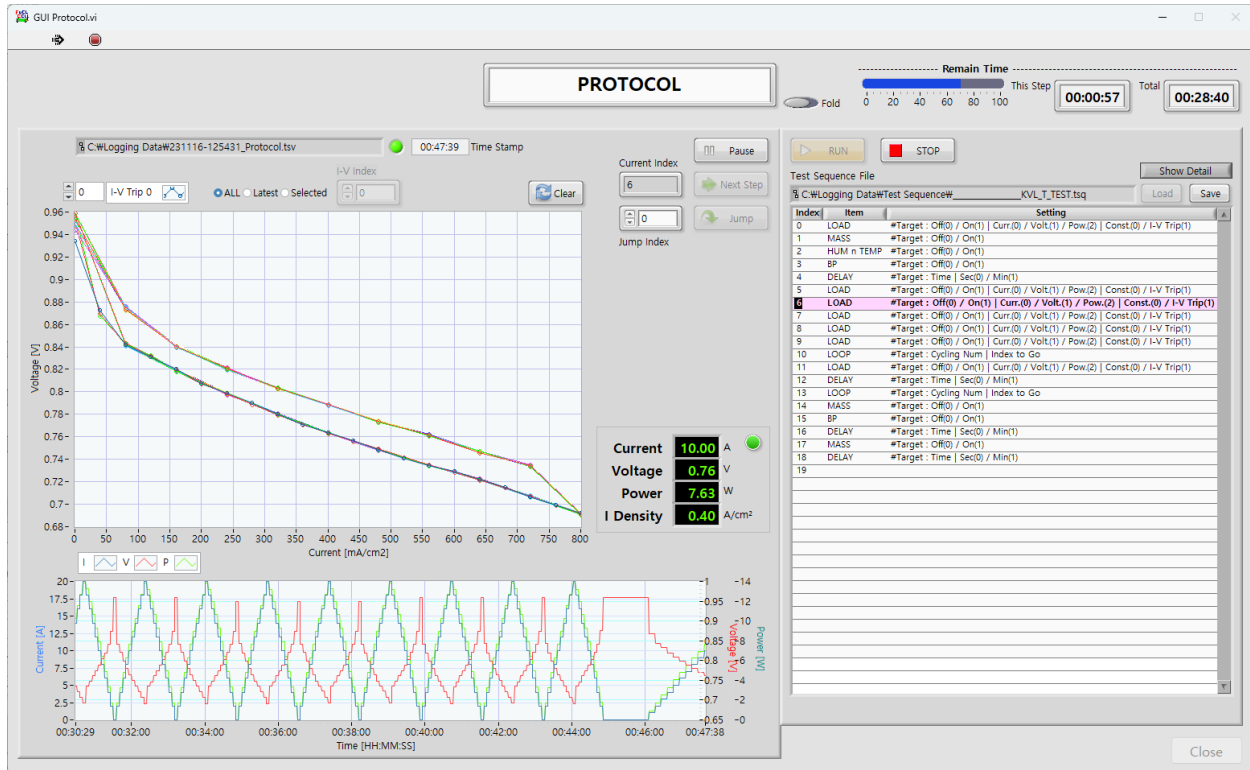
GUI Protocol.vi

PROTOCOL

Fold

Remain Time

0 20 40 60 80 100

This Step 00:00:57

Total 00:28:40

C:₩Logging Data₩231116-125431_Protocol.tsv

00:47:39 Time Stamp

Pause

Current Index

6

Next Step

0 Jump

Jump Index

0 I-V Trip 0

ALL Latest Selected

I-V Index

0

Clear

0.96
0.94
0.92
0.9
0.88
0.86
0.84
0.82
0.8
0.78
0.76
0.74
0.72
0.7
0.68

Voltage [V]

0 50 100 150 200 250 300 350 400 450 500 550 600 650 700 750 800

Current [mA/cm2]

| Current | 10.00 | A |
|---|---|---|
| Voltage | 0.76 | V |
| Power | 7.63 | W |
| I Density | 0.40 | A/cm² |

I V P

20
17.5
15
12.5
10
7.5
5
2.5
0

Current [A]

1
0.95
0.9
0.85
0.8
0.75
0.7
0.65

Voltage [V]

14
12
10
8
6
4
2
0
-2

Power [W]

00:30:29 00:32:00 00:34:00 00:36:00 00:38:00 00:40:00 00:42:00 00:44:00 00:46:00 00:47:38

Time [HH:MM:SS]

RUN

STOP

Test Sequence File

Show Detail

C:₩Logging Data₩Test Sequence₩_______________KVL_T_TEST.tsq

Load

Save

| Index | Item | Setting |
|---|---|---|
| 0 | LOAD | #Target : Off(0) / On(1) \| Curr.(0) / Volt.(1) / Pow.(2) \| Const.(0) / I-V Trip(1) |
| 1 | MASS | #Target : Off(0) / On(1) |
| 2 | HUM n TEMP | #Target : Off(0) / On(1) |
| 3 | BP | #Target : Off(0) / On(1) |
| 4 | DELAY | #Target : Time \| Sec(0) / Min(1) |
| 5 | LOAD | #Target : Off(0) / On(1) \| Curr.(0) / Volt.(1) / Pow.(2) \| Const.(0) / I-V Trip(1) |
| 6 | LOAD | #Target : Off(0) / On(1) \| Curr.(0) / Volt.(1) / Pow.(2) \| Const.(0) / I-V Trip(1) |
| 7 | LOAD | #Target : Off(0) / On(1) \| Curr.(0) / Volt.(1) / Pow.(2) \| Const.(0) / I-V Trip(1) |
| 8 | LOAD | #Target : Off(0) / On(1) \| Curr.(0) / Volt.(1) / Pow.(2) \| Const.(0) / I-V Trip(1) |
| 9 | LOAD | #Target : Off(0) / On(1) \| Curr.(0) / Volt.(1) / Pow.(2) \| Const.(0) / I-V Trip(1) |
| 10 | LOOP | #Target : Cycling Num \| Index to Go |
| 11 | LOAD | #Target : Off(0) / On(1) \| Curr.(0) / Volt.(1) / Pow.(2) \| Const.(0) / I-V Trip(1) |
| 12 | DELAY | #Target : Time \| Sec(0) / Min(1) |
| 13 | LOOP | #Target : Cycling Num \| Index to Go |
| 14 | MASS | #Target : Off(0) / On(1) |
| 15 | BP | #Target : Off(0) / On(1) |
| 16 | DELAY | #Target : Time \| Sec(0) / Min(1) |
| 17 | MASS | #Target : Off(0) / On(1) |
| 18 | DELAY | #Target : Time \| Sec(0) / Min(1) |
| 19 | | |

Close